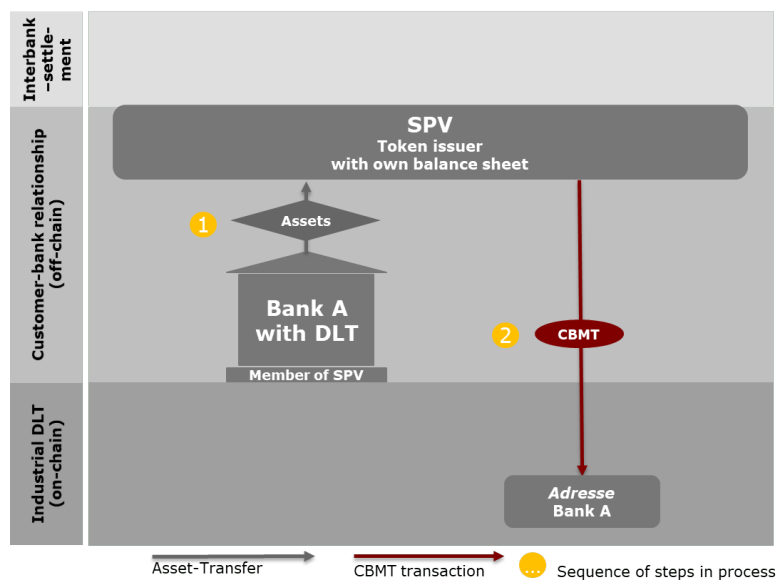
Interbank –settle-ment

Customer-bank relationship (off-chain)

Industrial DLT (on-chain)

SPV
Token issuer
with own balance sheet

1

Assets

Bank A
with DLT

Member of SPV

2

CBMT

Adresse
Bank A

Asset-Transfer

CBMT transaction

...

Sequence of steps in process